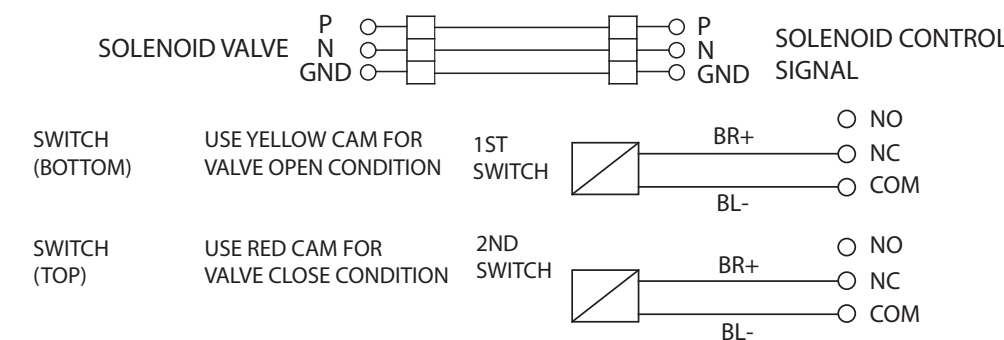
SOLENOID VALVE
P
N
GND

P
N
GND
SOLENOID CONTROL SIGNAL

SWITCH (BOTTOM)
USE YELLOW CAM FOR VALVE OPEN CONDITION
1ST SWITCH
BR+
BL-
NO
NC
COM

SWITCH (TOP)
USE RED CAM FOR VALVE CLOSE CONDITION
2ND SWITCH
BR+
BL-
NO
NC
COM